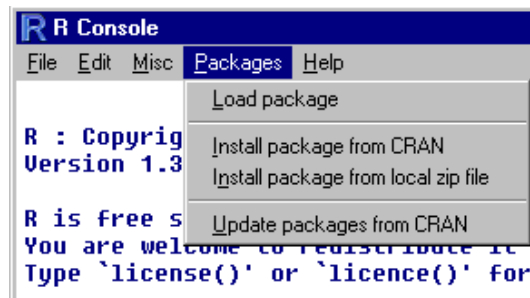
R Console

File Edit Misc Packages Help

Load package

Install package from CRAN

Install package from local zip file

Update packages from CRAN

R : Copyrig
Version 1.3

R is free s
You are welcome to redistribute it
Type `license()' or `licence()' for